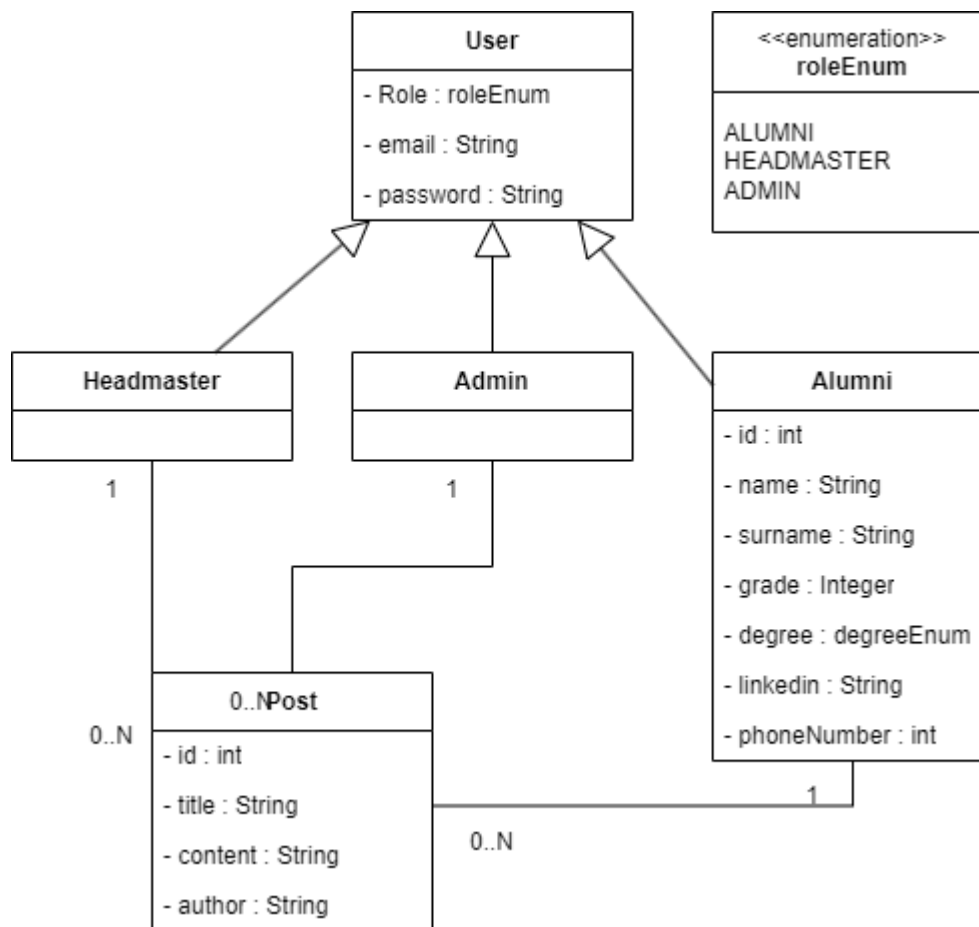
User
- Role : roleEnum
- email : String
- password : String

<<enumeration>>
roleEnum

ALUMNI
HEADMASTER
ADMIN

Headmaster

Admin

Alumni
- id : int
- name : String
- surname : String
- grade : Integer
- degree : degreeEnum
- linkedin : String
- phoneNumber : int

1

1

0..N

0..NPost
- id : int
- title : String
- content : String
- author : String

1

0..N